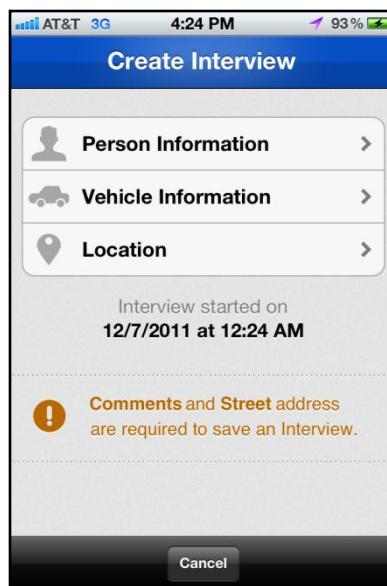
AT&T 3G 4:24 PM 93%

Create Interview

Person Information

Vehicle Information

Location

Interview started on
12/7/2011 at 12:24 AM

Comments and Street address are required to save an Interview.

Cancel